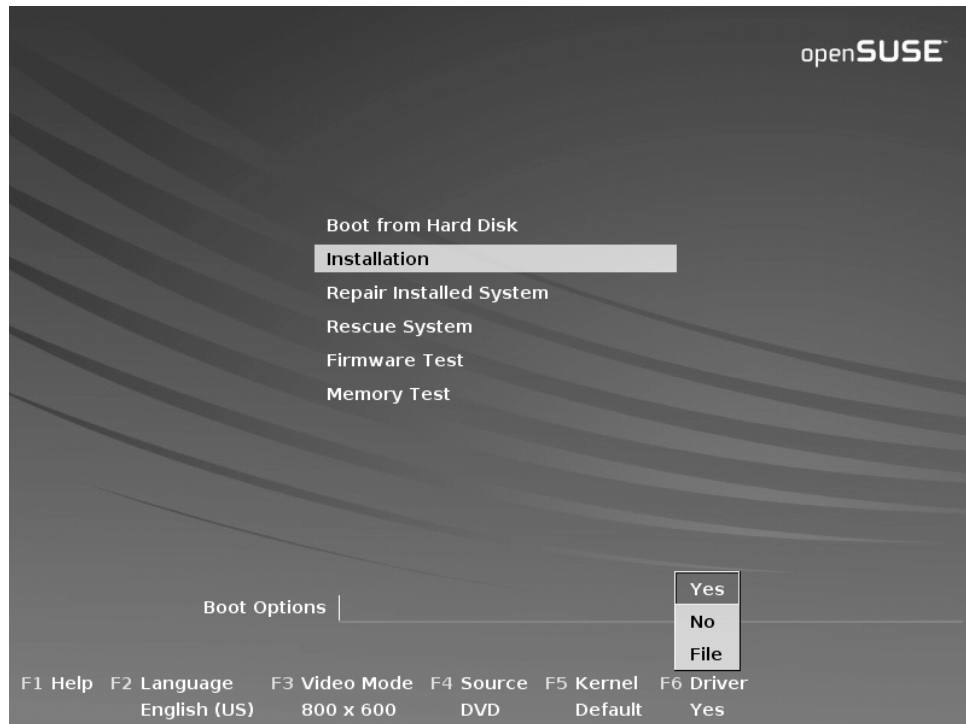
openSUSE

Boot from Hard Disk
Installation
Repair Installed System
Rescue System
Firmware Test
Memory Test

Boot Options

Yes
No
File

F1 Help F2 Language English (US) F3 Video Mode 800 x 600 F4 Source DVD F5 Kernel Default F6 Driver Yes